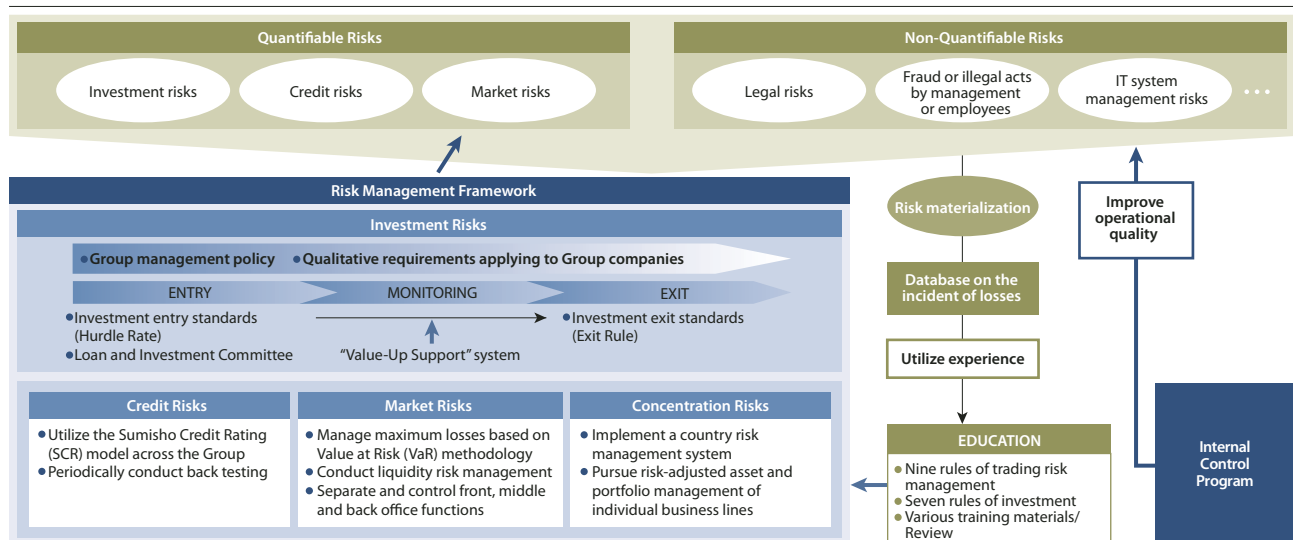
Quantifiable Risks

Investment risks

Credit risks

Market risks

Non-Quantifiable Risks

Legal risks

Fraud or illegal acts by management or employees

IT system management risks

. . .

Risk Management Framework

Investment Risks

• Group management policy • Qualitative requirements applying to Group companies

ENTRY

MONITORING

EXIT

• Investment entry standards (Hurdle Rate)

• Loan and Investment Committee

"Value-Up Support" system

• Investment exit standards (Exit Rule)

Credit Risks

• Utilize the Sumisho Credit Rating (SCR) model across the Group

• Periodically conduct back testing

Market Risks

• Manage maximum losses based on Value at Risk (VaR) methodology

• Conduct liquidity risk management

• Separate and control front, middle and back office functions

Concentration Risks

• Implement a country risk management system

• Pursue risk-adjusted asset and portfolio management of individual business lines

Risk materialization

Database on the incident of losses

Utilize experience

EDUCATION

• Nine rules of trading risk management

• Seven rules of investment

• Various training materials/ Review

Improve operational quality

Internal Control Program